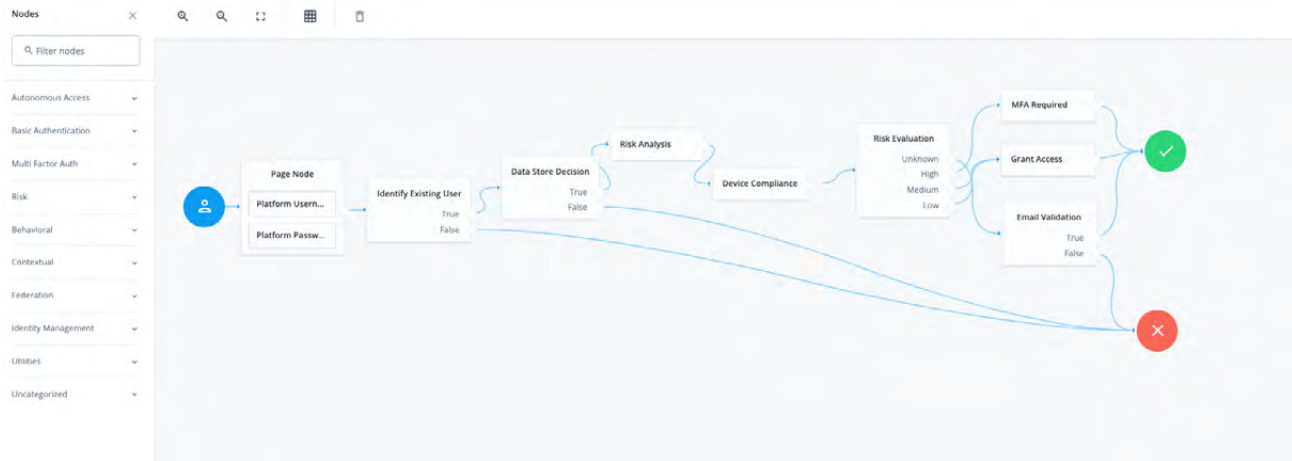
Nodes

Filter nodes

Autonomous Access

Basic Authentication

Multi Factor Auth

Risk

Behavioral

Contextual

Federation

Identity Management

Utilities

Uncategorized

Page Node

Platform Usern...

Platform Passw...

Identify Existing User

True

False

Data Store Decision

True

False

Risk Analysis

Device Compliance

Risk Evaluation

Unknown

High

Medium

Low

MFA Required

Grant Access

Email Validation

True

False